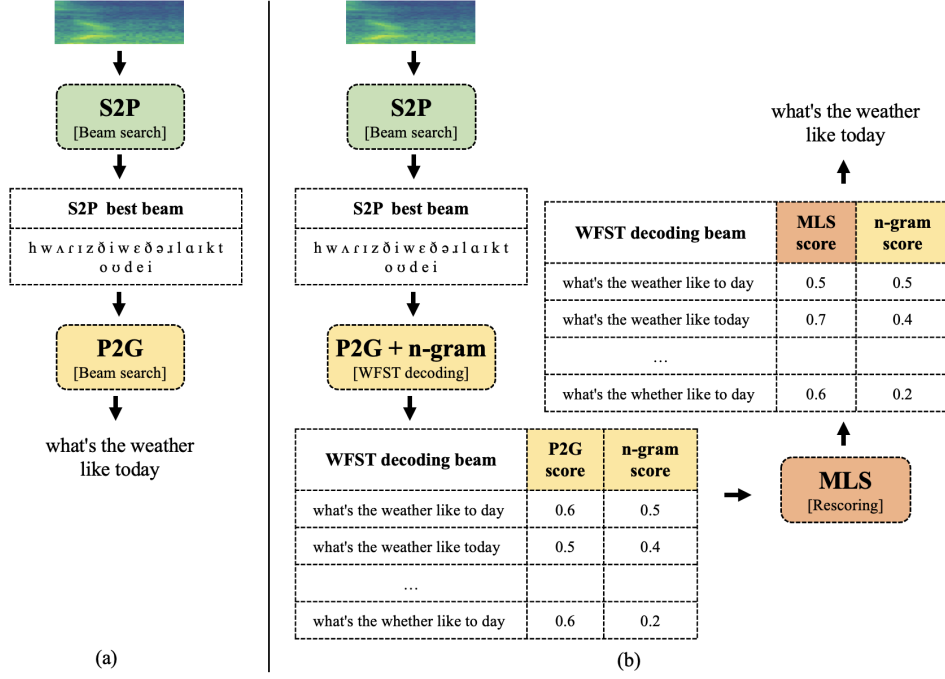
S2P
[Beam search]

S2P best beam

h w ʌ ɾ ɪ z ð i w ɛ ð ɚ l a ɪ k t o ʊ d e i

P2G
[Beam search]

what's the weather like today

(a)

S2P
[Beam search]

S2P best beam

h w ʌ ɾ ɪ z ð i w ɛ ð ɚ l a ɪ k t o ʊ d e i

P2G + n-gram
[WFST decoding]

| WFST decoding beam | P2G score | n-gram score |
|---|---|---|
| what's the weather like to day | 0.6 | 0.5 |
| what's the weather like today | 0.5 | 0.4 |
| … | | |
| what's the whether like to day | 0.6 | 0.2 |

MLS
[Rescoring]

| WFST decoding beam | MLS score | n-gram score |
|---|---|---|
| what's the weather like to day | 0.5 | 0.5 |
| what's the weather like today | 0.7 | 0.4 |
| … | | |
| what's the whether like to day | 0.6 | 0.2 |

what's the weather like today

(b)